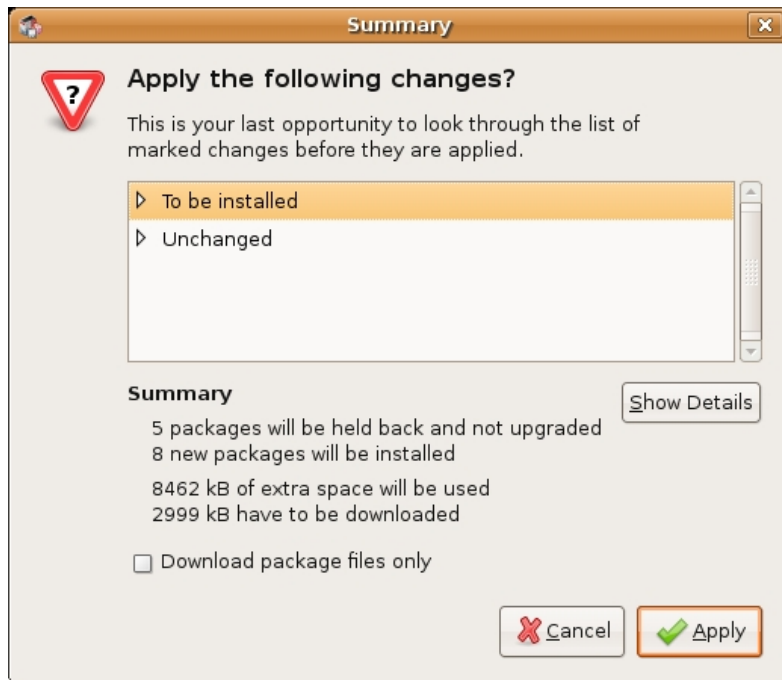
Summary

?

Apply the following changes?

This is your last opportunity to look through the list of marked changes before they are applied.

To be installed
Unchanged

Summary

Show Details

5 packages will be held back and not upgraded
8 new packages will be installed

8462 kB of extra space will be used
2999 kB have to be downloaded

Download package files only

Cancel

Apply